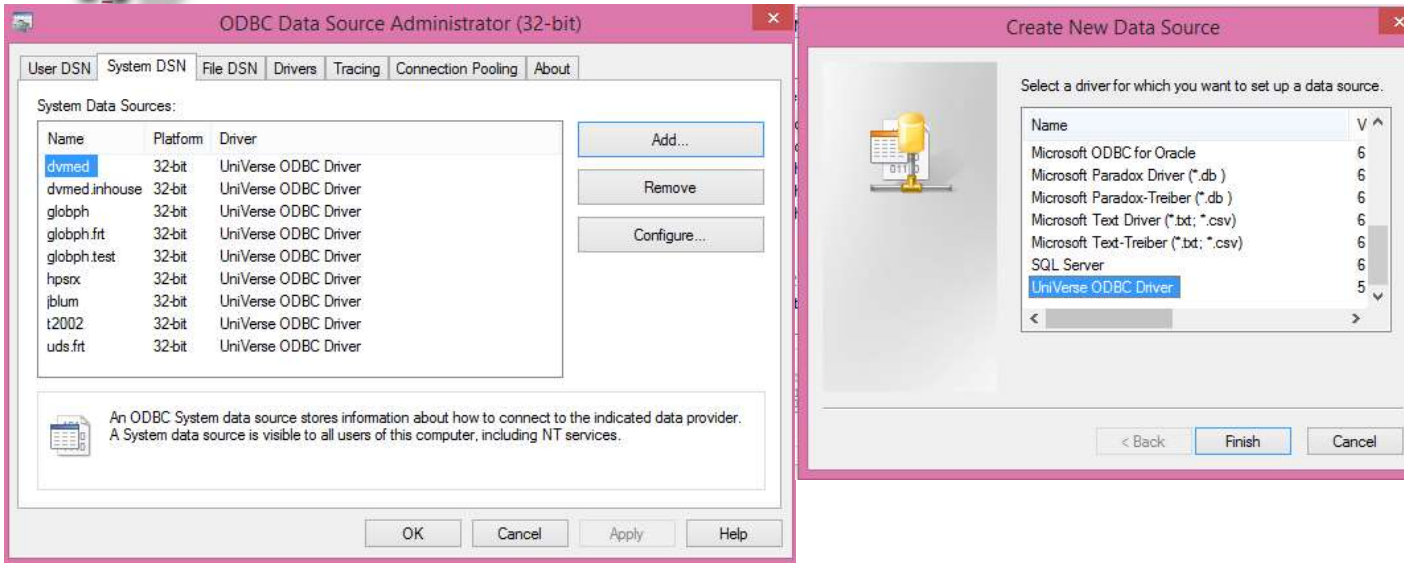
ODBC Data Source Administrator (32-bit)

User DSN | System DSN | File DSN | Drivers | Tracing | Connection Pooling | About

System Data Sources:

| Name | Platform | Driver |
|---|---|---|
| dvmed | 32-bit | UniVerse ODBC Driver |
| dvmed.inhouse | 32-bit | UniVerse ODBC Driver |
| globph | 32-bit | UniVerse ODBC Driver |
| globph.frt | 32-bit | UniVerse ODBC Driver |
| globph.test | 32-bit | UniVerse ODBC Driver |
| hpsrx | 32-bit | UniVerse ODBC Driver |
| jblum | 32-bit | UniVerse ODBC Driver |
| t2002 | 32-bit | UniVerse ODBC Driver |
| uds.frt | 32-bit | UniVerse ODBC Driver |

Add...
Remove
Configure...

An ODBC System data source stores information about how to connect to the indicated data provider. A System data source is visible to all users of this computer, including NT services.

OK | Cancel | Apply | Help

Create New Data Source

Select a driver for which you want to set up a data source.

| Name | V |
|---|---|
| Microsoft ODBC for Oracle | 6 |
| Microsoft Paradox Driver (*.db ) | 6 |
| Microsoft Paradox-Treiber (*.db ) | 6 |
| Microsoft Text Driver (*.txt; *.csv) | 6 |
| Microsoft Text-Treiber (*.txt; *.csv) | 6 |
| SQL Server | 6 |
| UniVerse ODBC Driver | 5 |

< Back | Finish | Cancel